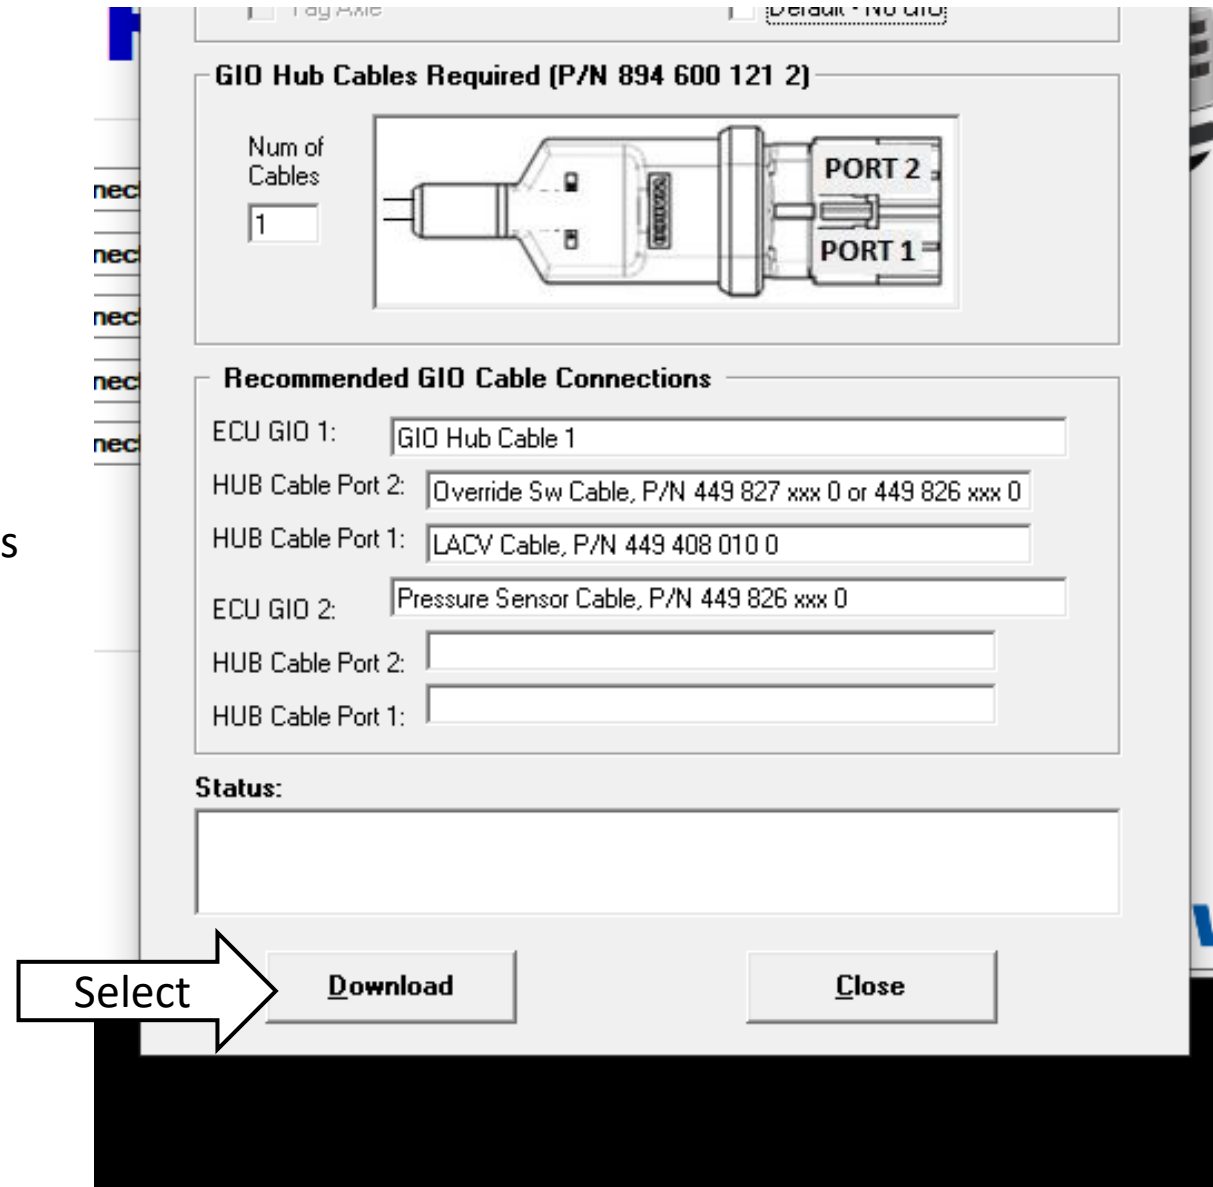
Tag Axle

Default - No GIO

GIO Hub Cables Required (P/N 894 600 121 2)

Num of Cables

1

PORT 2

PORT 1

nec

nec

nec

nec

nec

s

Recommended GIO Cable Connections

ECU GIO 1: GIO Hub Cable 1

HUB Cable Port 2: Override Sw Cable, P/N 449 827 xxx 0 or 449 826 xxx 0

HUB Cable Port 1: LACV Cable, P/N 449 408 010 0

ECU GIO 2: Pressure Sensor Cable, P/N 449 826 xxx 0

HUB Cable Port 2:

HUB Cable Port 1:

Status:

Select

Download

Close